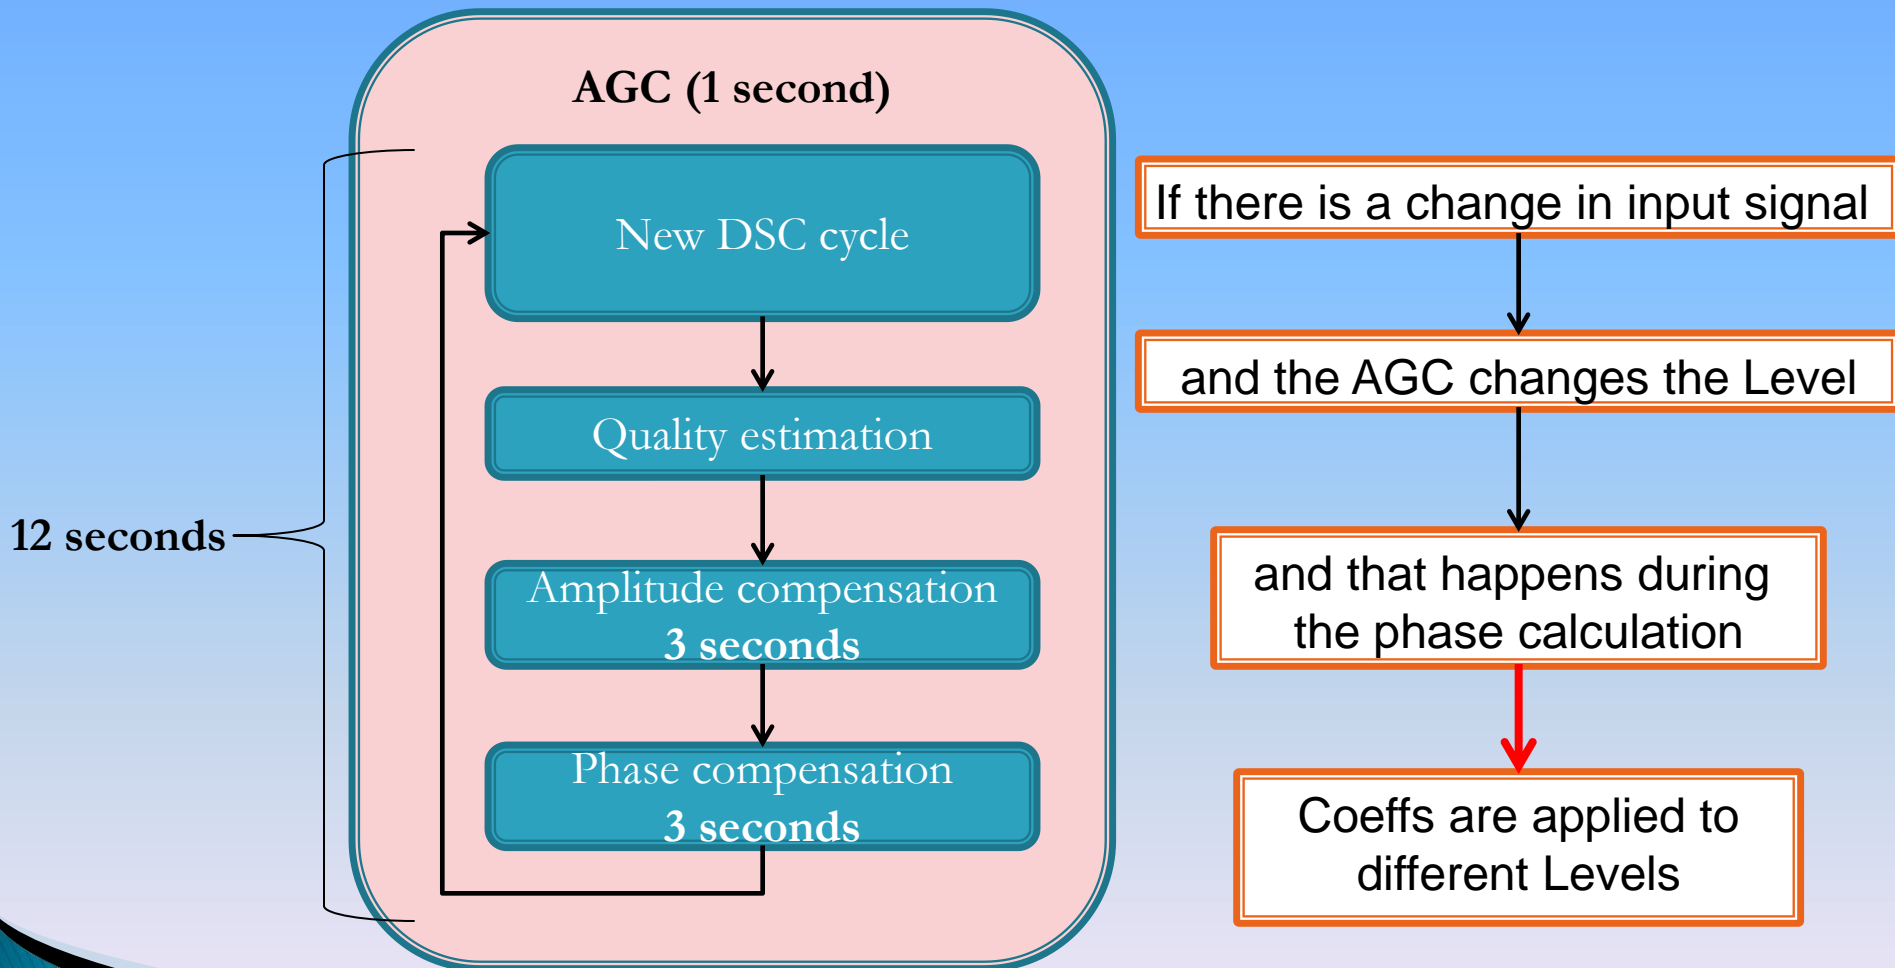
AGC (1 second)

12 seconds

New DSC cycle

Quality estimation

Amplitude compensation
3 seconds

Phase compensation
3 seconds

If there is a change in input signal

and the AGC changes the Level

and that happens during the phase calculation

Coeffs are applied to different Levels